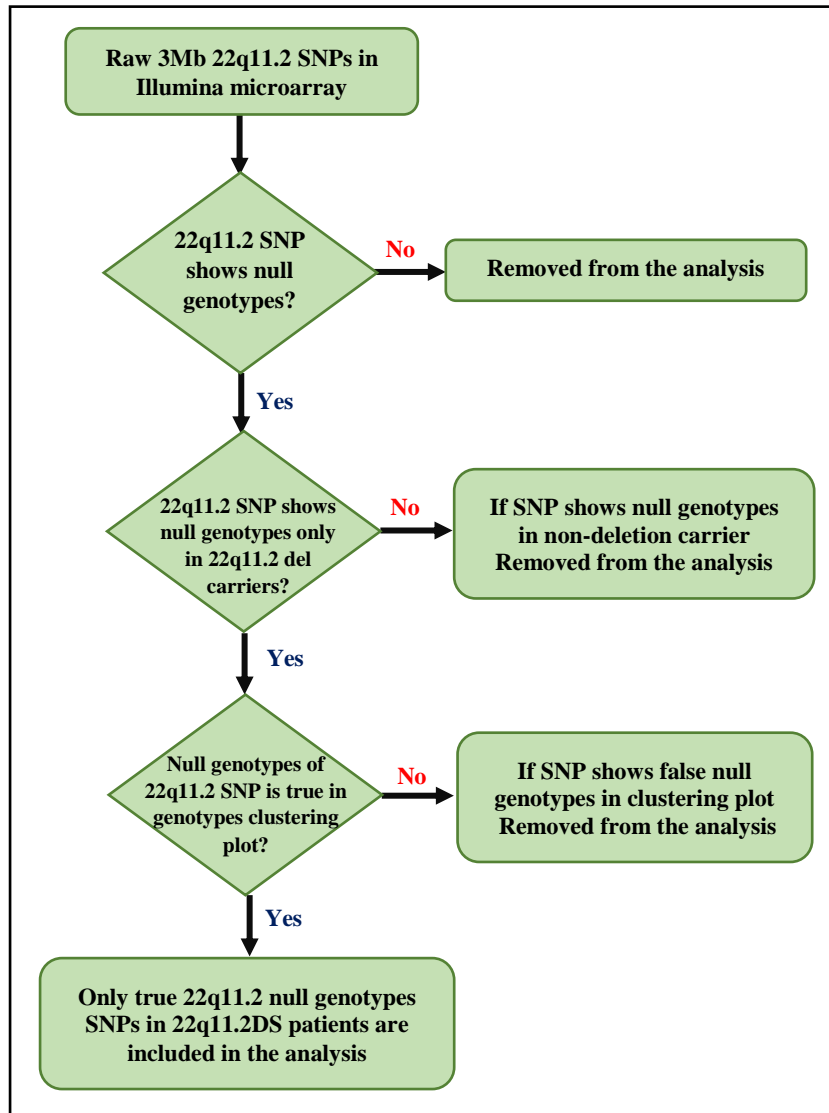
Raw 3Mb 22q11.2 SNPs in Illumina microarray

22q11.2 SNP shows null genotypes?

No

Removed from the analysis

Yes

22q11.2 SNP shows null genotypes only in 22q11.2 del carriers?

No

If SNP shows null genotypes in non-deletion carrier Removed from the analysis

Yes

Null genotypes of 22q11.2 SNP is true in genotypes clustering plot?

No

If SNP shows false null genotypes in clustering plot Removed from the analysis

Yes

Only true 22q11.2 null genotypes SNPs in 22q11.2DS patients are included in the analysis